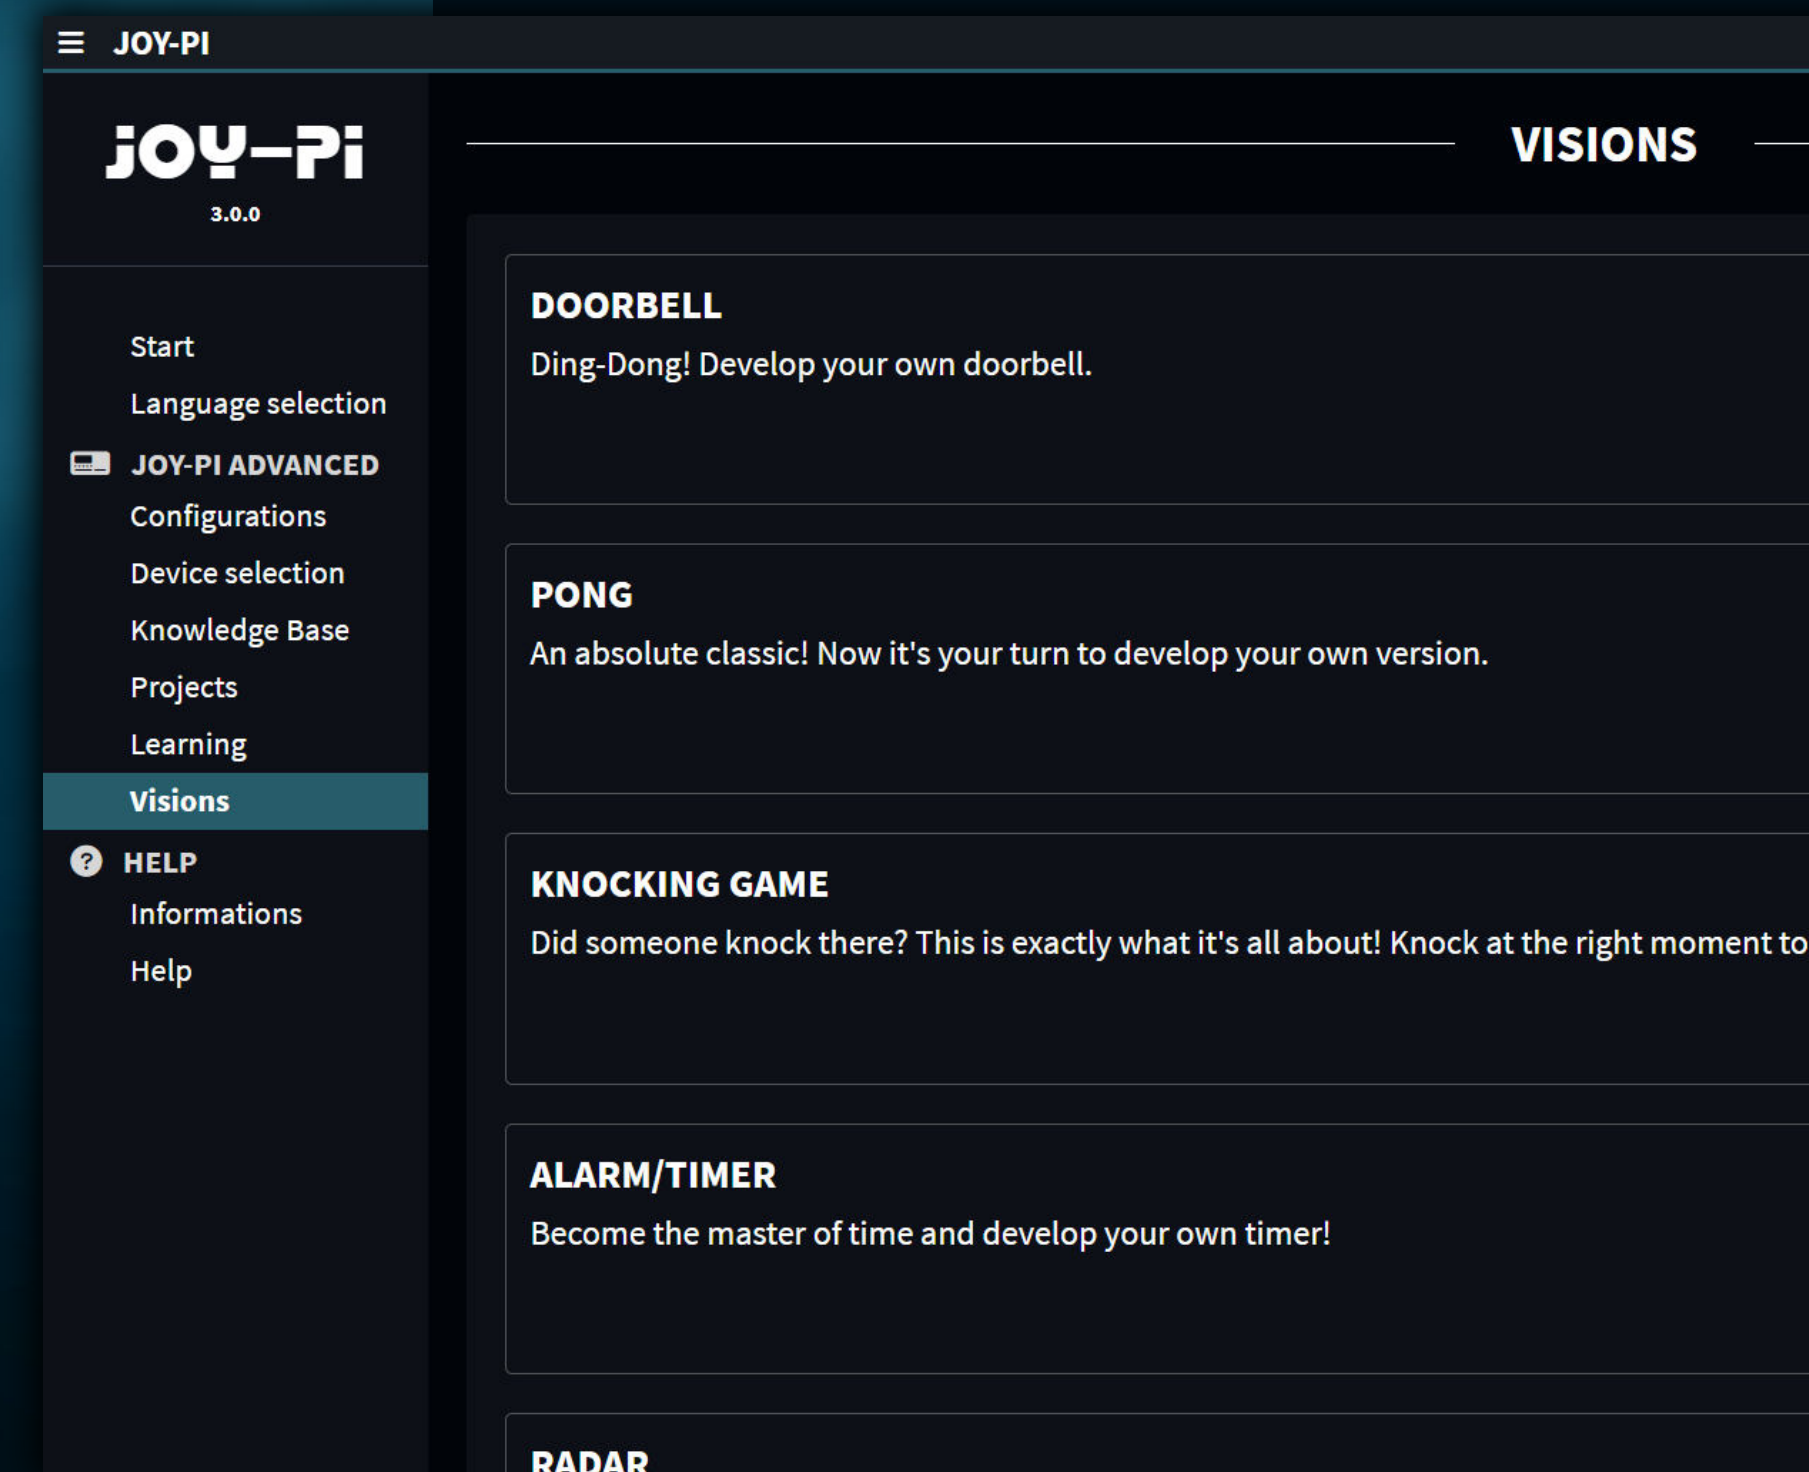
≡ JOY-PI

JOY-PI
3.0.0

Start
Language selection
JOY-PI ADVANCED
Configurations
Device selection
Knowledge Base
Projects
Learning
Visions
HELP
Informations
Help

VISIONS

DOORBELL
Ding-Dong! Develop your own doorbell.

PONG
An absolute classic! Now it's your turn to develop your own version.

KNOCKING GAME
Did someone knock there? This is exactly what it's all about! Knock at the right moment to

ALARM/TIMER
Become the master of time and develop your own timer!

RADAR